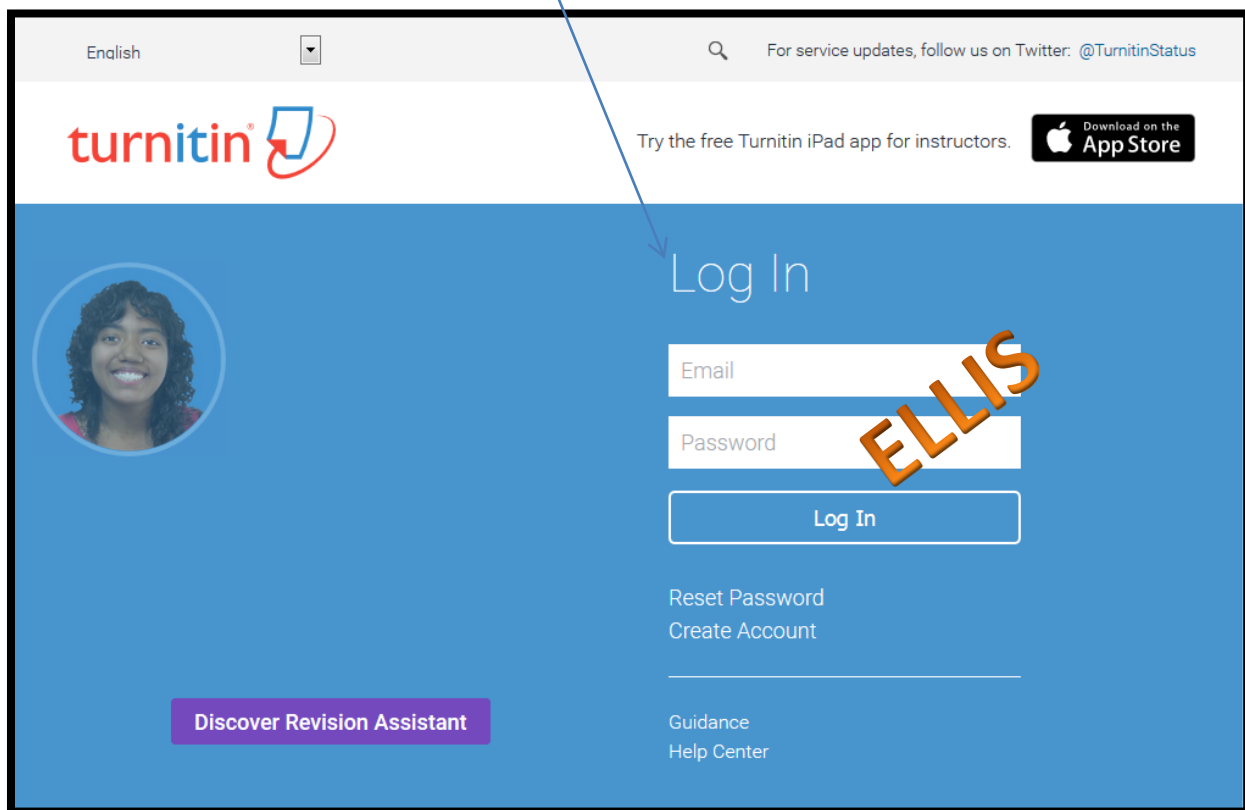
English

For service updates, follow us on Twitter: @TurnitinStatus

turnitin

Try the free Turnitin iPad app for instructors.

Download on the App Store

Log In

Email

Password

ELLIS

Log In

Reset Password
Create Account

Guidance
Help Center

Discover Revision Assistant